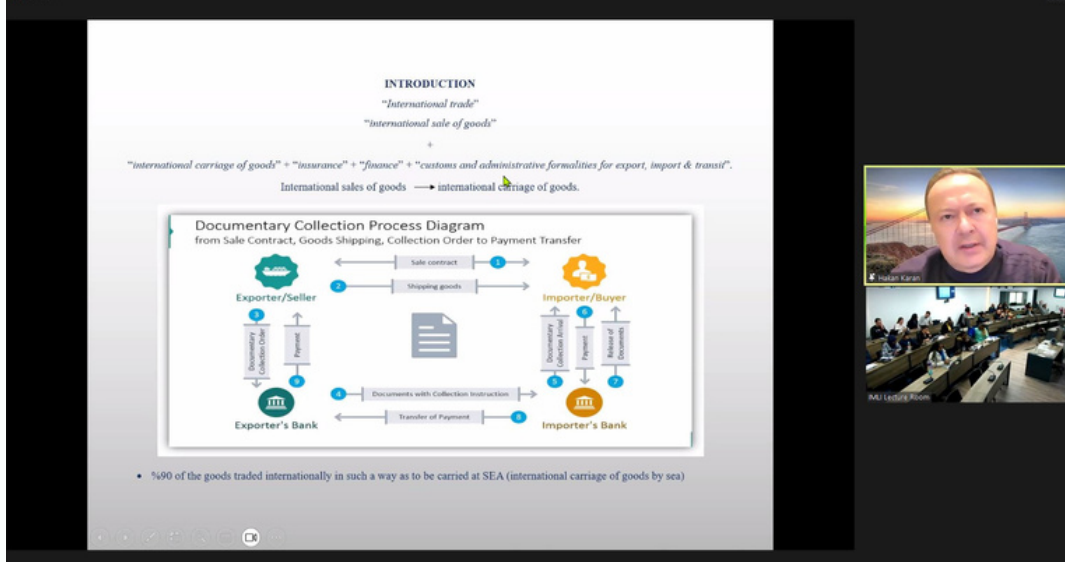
INTRODUCTION

"International trade"

"international sale of goods"

+

"international carriage of goods" + "insurance" + "finance" + "customs and administrative formalities for export, import & transit".

International sales of goods $\longrightarrow$ international carriage of goods.

Documentary Collection Process Diagram

from Sale Contract, Goods Shipping, Collection Order to Payment Transfer

Sale contract 1

Exporter/Seller

2 Shipping goods

Importer/Buyer

3 Documentary Collection Order

Payment 9

Documentary Collection Arrival 5

6 Payment

Release of Documents 7

4 Documents with Collection Instruction

Transfer of Payment 8

Exporter's Bank

Importer's Bank

• %90 of the goods traded internationally in such a way as to be carried at SEA (international carriage of goods by sea)

Hakan Karan

IMLI Lecture Room